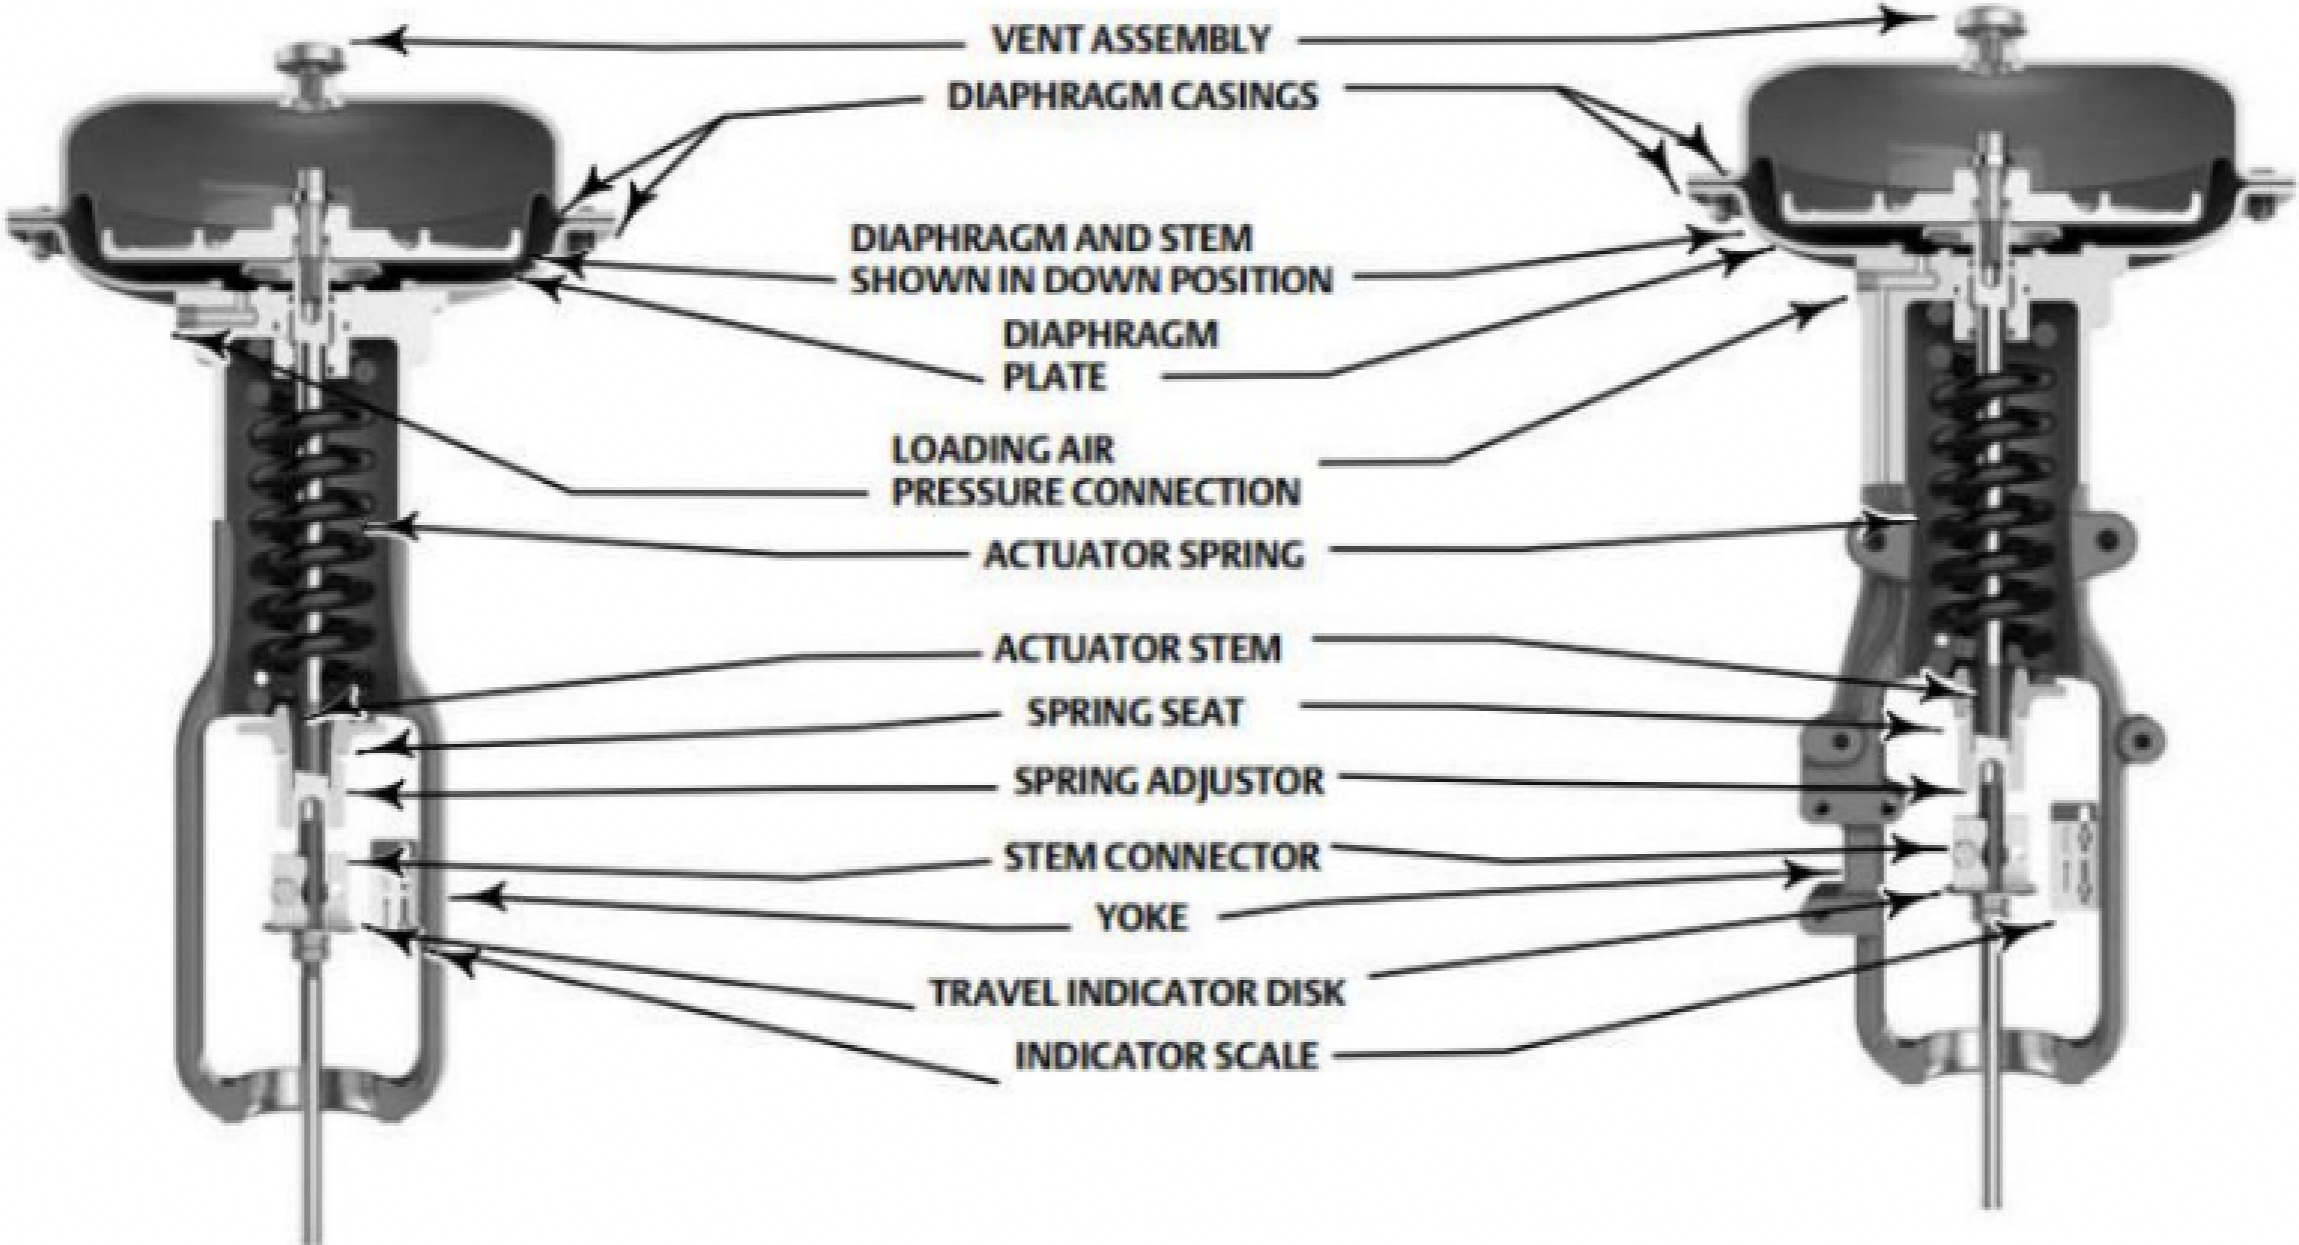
VENT ASSEMBLY

DIAPHRAGM CASINGS

DIAPHRAGM AND STEM SHOWN IN DOWN POSITION

DIAPHRAGM PLATE

LOADING AIR PRESSURE CONNECTION

ACTUATOR SPRING

ACTUATOR STEM

SPRING SEAT

SPRING ADJUSTOR

STEM CONNECTOR

YOKE

TRAVEL INDICATOR DISK

INDICATOR SCALE